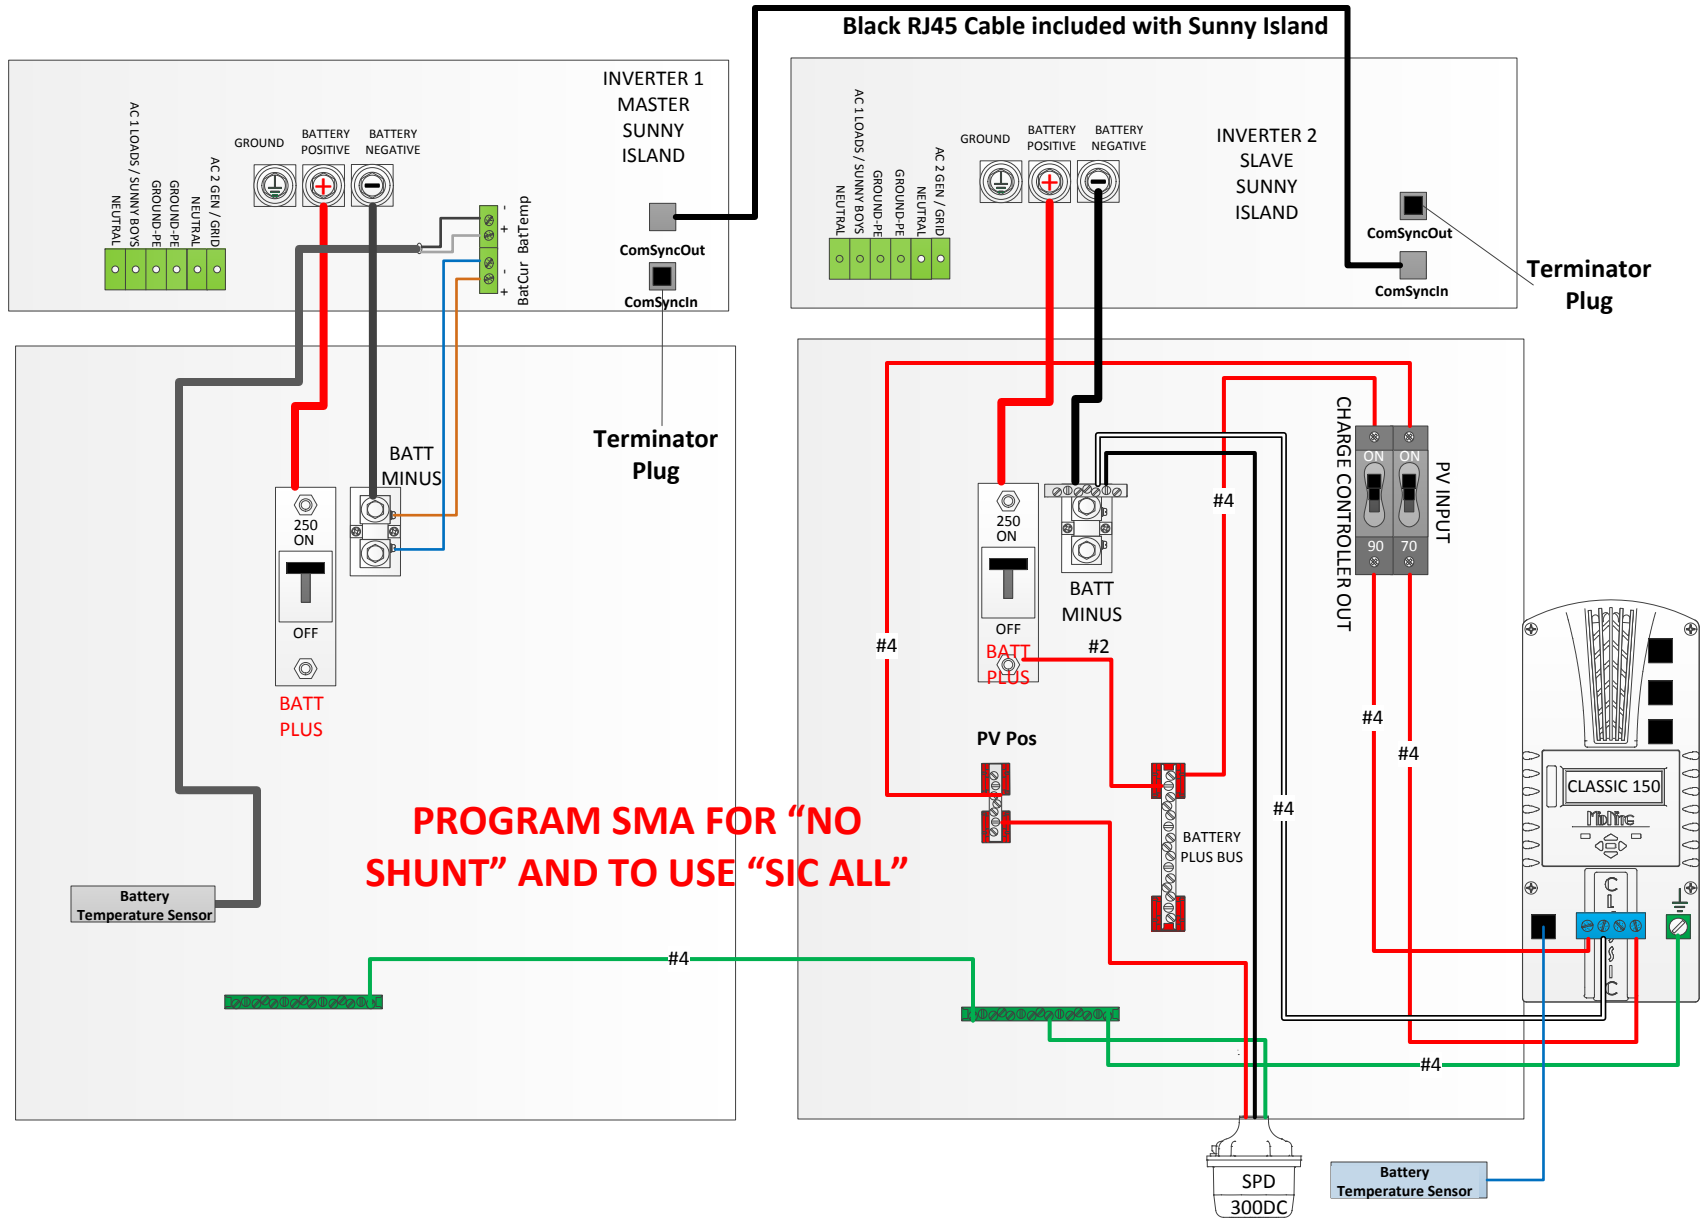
Black RJ45 Cable included with Sunny Island

INVERTER 1
MASTER
SUNNY
ISLAND

AC 1 LOADS / SUNNY BOYS
NEUTRAL
GROUND-PE
GROUND-PE
NEUTRAL
AC 2 GEN / GRID

GROUND
BATTERY POSITIVE
BATTERY NEGATIVE

BatTemp
BatCur

ComSyncOut
ComSyncIn

INVERTER 2
SLAVE
SUNNY
ISLAND

AC 1 LOADS / SUNNY BOYS
NEUTRAL
GROUND-PE
GROUND-PE
NEUTRAL
AC 2 GEN / GRID

GROUND
BATTERY POSITIVE
BATTERY NEGATIVE

ComSyncOut
ComSyncIn

Terminator
Plug

BATT
MINUS

250
ON
OFF

BATT
PLUS

Terminator
Plug

CHARGE CONTROLLER OUT
PV INPUT
ON ON
90 70

#4

250
ON
OFF
BATT
PLUS

BATT
MINUS

#2

#4

#4

#4

PV Pos

BATTERY
PLUS BUS

#4

CLASSIC 150
MidNite

PROGRAM SMA FOR “NO SHUNT” AND TO USE “SIC ALL”

Battery
Temperature Sensor

#4

#4

SPD
300DC

Battery
Temperature Sensor